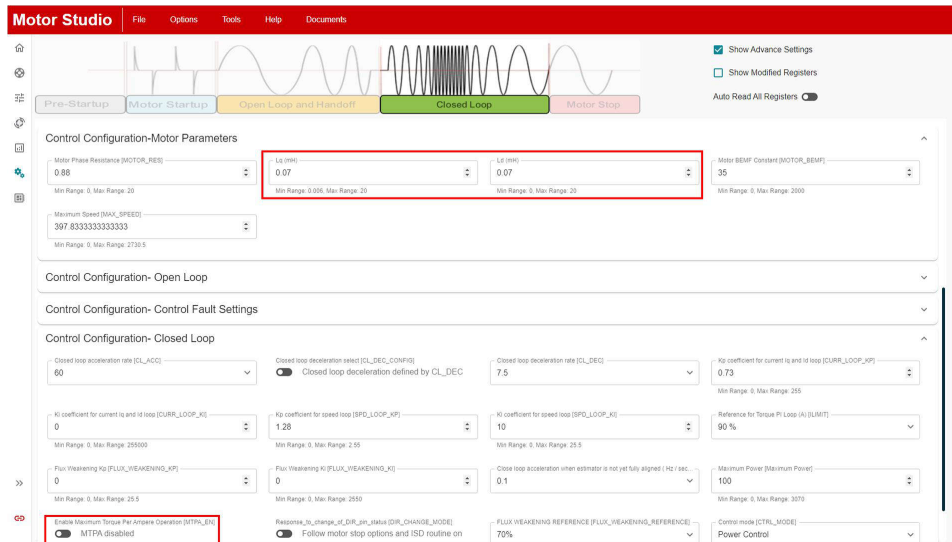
Motor Studio File Options Tools Help Documents

Pre-Startup Motor Startup Open Loop and Handoff Closed Loop Motor Stop

Show Advance Settings

Show Modified Registers

Auto Read All Registers

Control Configuration-Motor Parameters

Motor Phase Resistance [MOTOR_RES]
0.88
Min Range: 0, Max Range: 20

Lq (mH)
0.07
Min Range: 0.006, Max Range: 20

Ld (mH)
0.07
Min Range: 0, Max Range: 20

Motor BEMF Constant [MOTOR_BEMF]
35
Min Range: 0, Max Range: 2000

Maximum Speed [MAX_SPEED]
397.8333333333333
Min Range: 0, Max Range: 2730.5

Control Configuration- Open Loop

Control Configuration- Control Fault Settings

Control Configuration- Closed Loop

Closed loop acceleration rate [CL_ACC]
60

Closed loop deceleration select [CL_DEC_CONFIG]
Closed loop deceleration defined by CL_DEC

Closed loop deceleration rate [CL_DEC]
7.5

Kp coefficient for current iq and id loop [CURR_LOOP_KP]
0.73
Min Range: 0, Max Range: 255

Ki coefficient for current iq and id loop [CURR_LOOP_KI]
0
Min Range: 0, Max Range: 255000

Kp coefficient for speed loop [SPD_LOOP_KP]
1.28
Min Range: 0, Max Range: 2.55

Ki coefficient for speed loop [SPD_LOOP_KI]
10
Min Range: 0, Max Range: 25.5

Reference for Torque PI Loop (A) [ILIMIT]
90 %

Flux Weakening Kp [FLUX_WEAKENING_KP]
0
Min Range: 0, Max Range: 25.5

Flux Weakening Ki [FLUX_WEAKENING_KI]
0
Min Range: 0, Max Range: 2550

Close loop acceleration when estimator is not yet fully aligned ( Hz / sec...
0.1

Maximum Power [Maximum Power]
100
Min Range: 0, Max Range: 3070

Enable Maximum Torque Per Ampere Operation [MTPA_EN]
MTPA disabled

Response_to_change_of_DIR_pin_status [DIR_CHANGE_MODE]
Follow motor stop options and ISD routine on

FLUX WEAKENING REFERENCE [FLUX_WEAKENING_REFERENCE]
70%

Control mode [CTRL_MODE]
Power Control